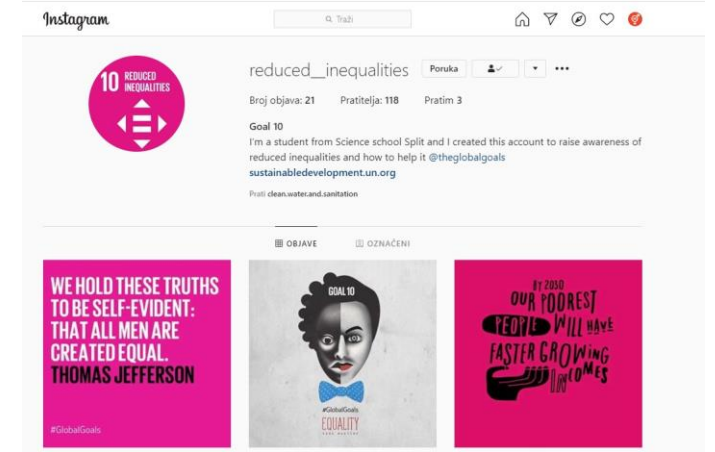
Instagram

Traži

10 REDUCED INEQUALITIES

reduced__inequalities Poruka

Broj objava: 21 Pratitelja: 118 Pratim 3

Goal 10
I'm a student from Science school Split and I created this account to raise awareness of reduced inequalities and how to help it @theglobalgoals
sustainabledevelopment.un.org

Prati clean.water.and.sanitation

OBJAVE OZNAČENI

WE HOLD THESE TRUTHS TO BE SELF-EVIDENT: THAT ALL MEN ARE CREATED EQUAL. THOMAS JEFFERSON

#GlobalGoals

GOAL 10

#GlobalGoals
EQUALITY
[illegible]

BY 2030 OUR POOREST PEOPLE WILL HAVE FASTER GROWING INCOMES